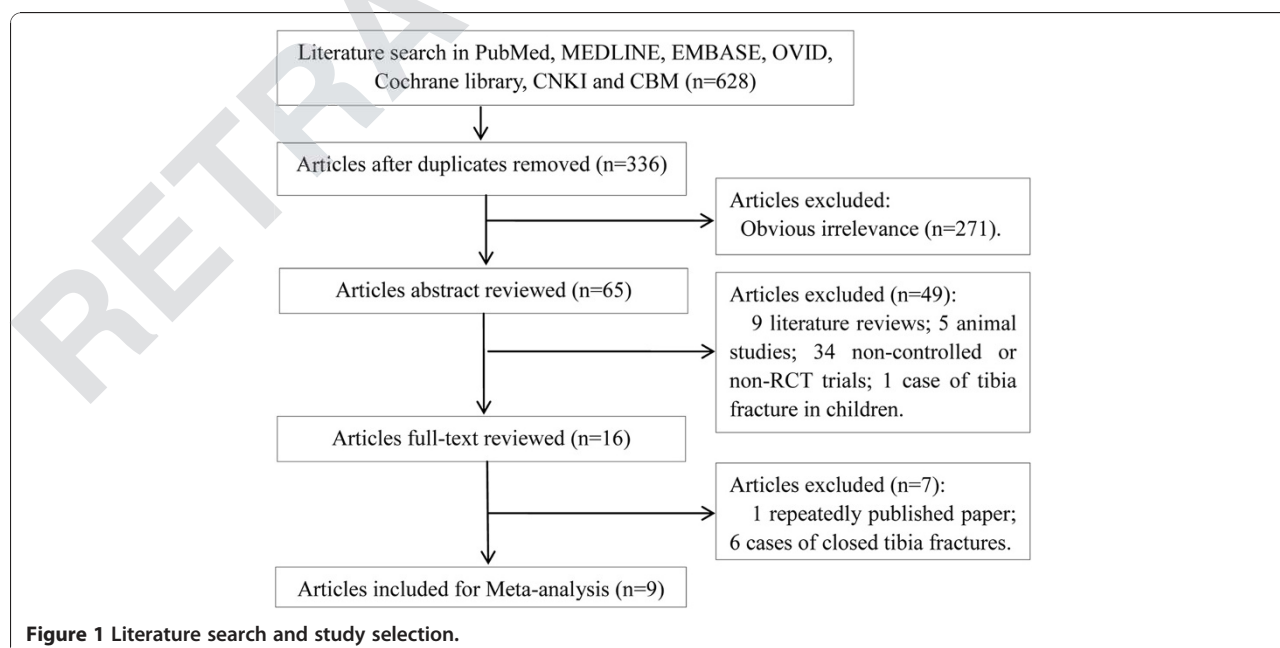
RETRA

Literature search in PubMed, MEDLINE, EMBASE, OVID, Cochrane library, CNKI and CBM (n=628)

Articles after duplicates removed (n=336)

Articles excluded:
Obvious irrelevance (n=271).

Articles abstract reviewed (n=65)

Articles excluded (n=49):
9 literature reviews; 5 animal studies; 34 non-controlled or non-RCT trials; 1 case of tibia fracture in children.

Articles full-text reviewed (n=16)

Articles excluded (n=7):
1 repeatedly published paper; 6 cases of closed tibia fractures.

Articles included for Meta-analysis (n=9)

Figure 1 Literature search and study selection.